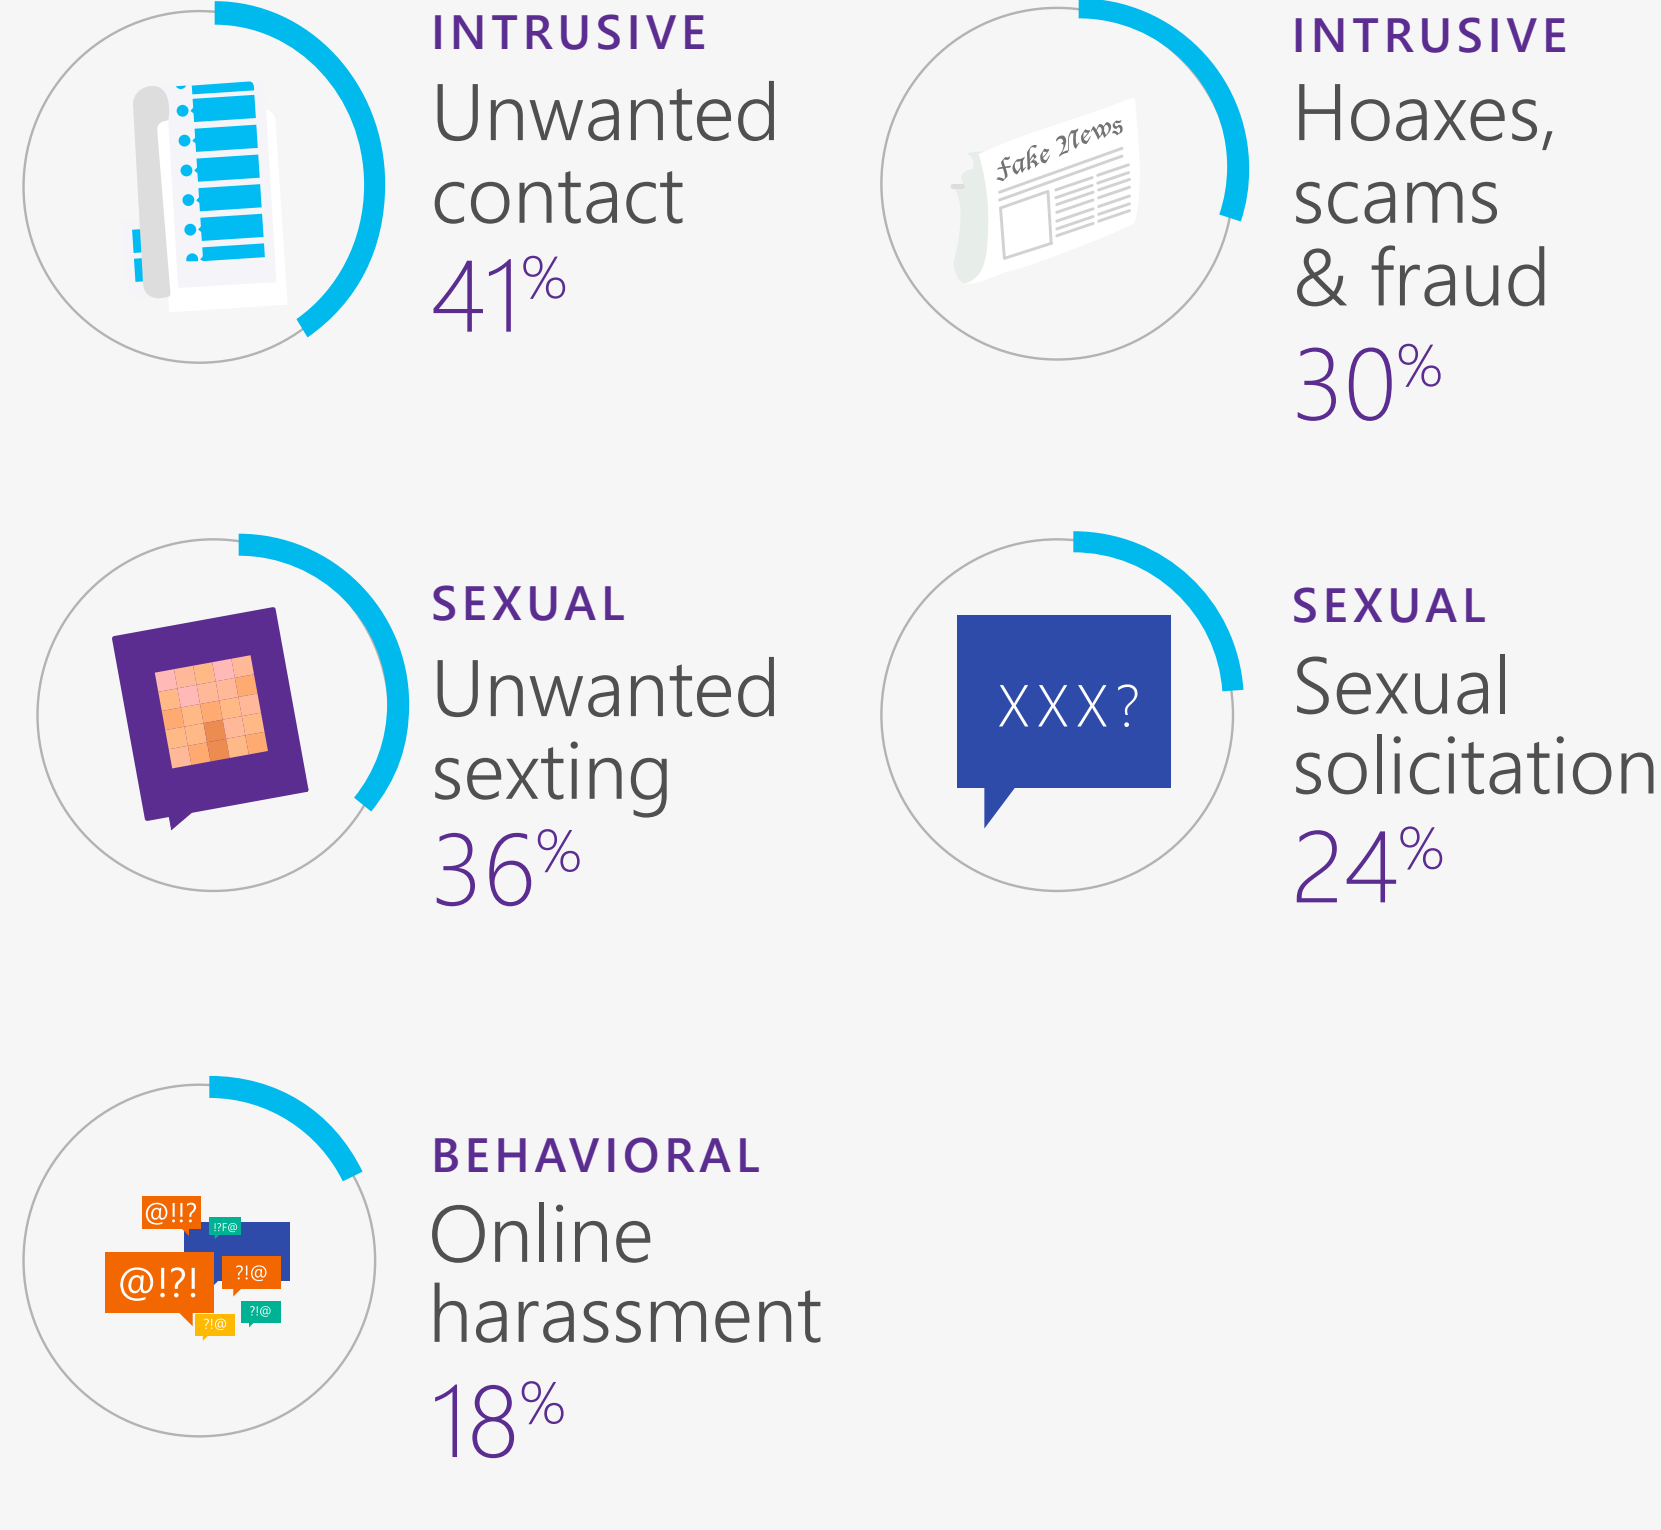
INTRUSIVE
Unwanted contact
41%

Fake News

INTRUSIVE
Hoaxes, scams & fraud
30%

SEXUAL
Unwanted sexting
36%

XXX?

SEXUAL
Sexual solicitation
24%

@!!? !?F@ @!?! ?!@ ?!@ ?!@

BEHAVIORAL
Online harassment
18%